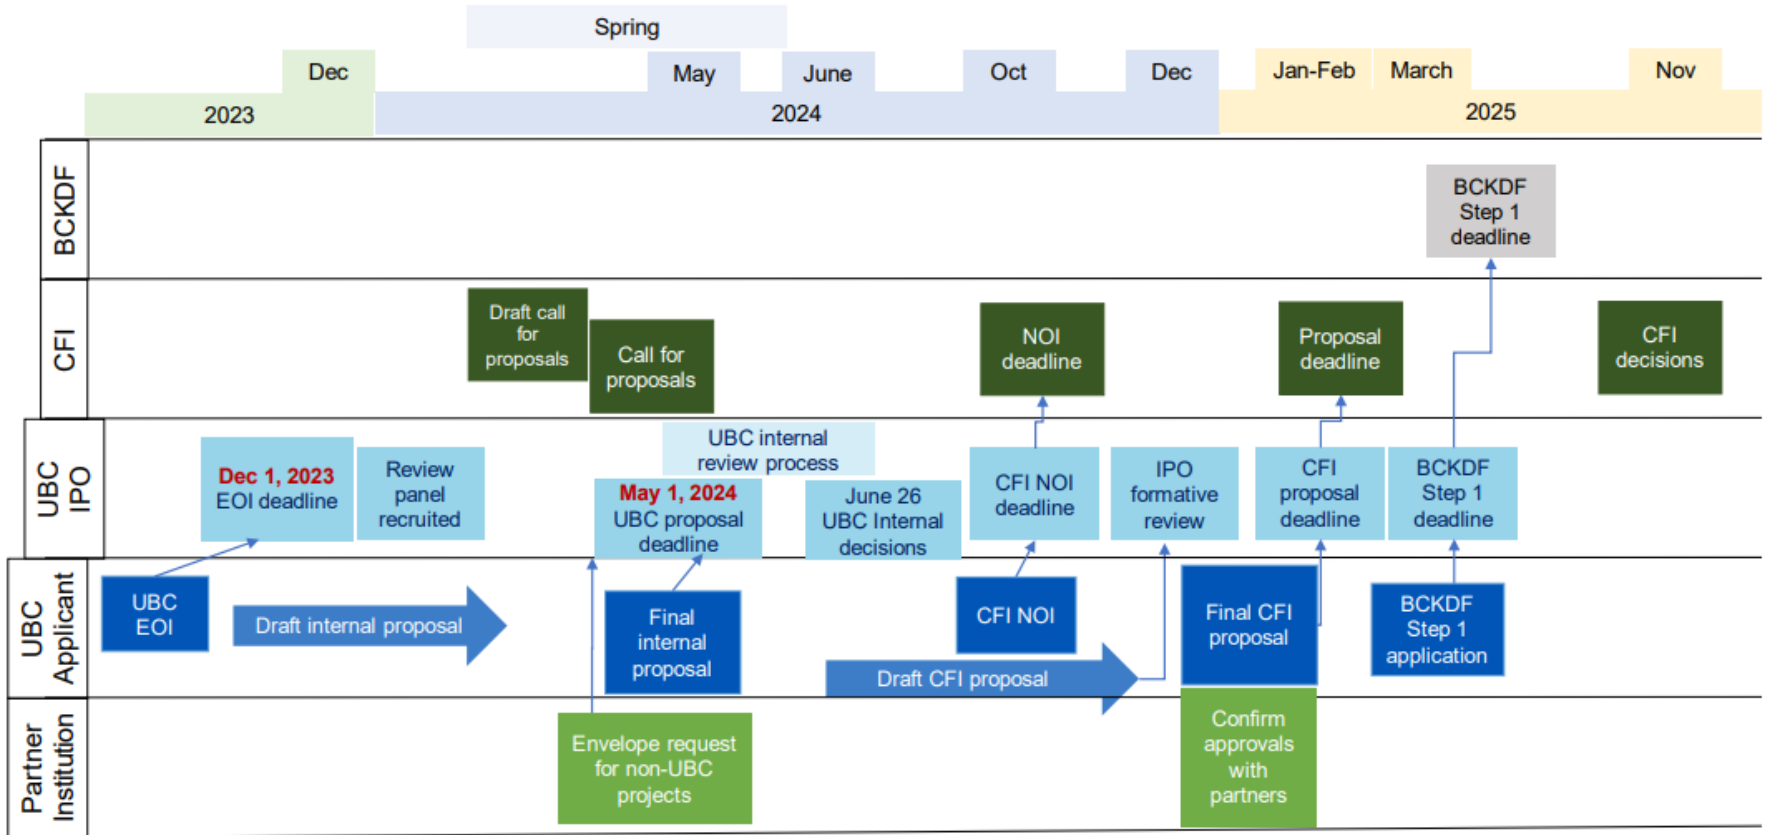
Spring

Dec | May | June | Oct | Dec | Jan-Feb | March | Nov

2023 | 2024 | 2025

BCKDF

BCKDF Step 1 deadline

CFI

Draft call for proposals

Call for proposals

NOI deadline

Proposal deadline

CFI decisions

UBC IPO

Dec 1, 2023 EOI deadline

Review panel recruited

UBC internal review process

May 1, 2024 UBC proposal deadline

June 26 UBC Internal decisions

CFI NOI deadline

IPO formative review

CFI proposal deadline

BCKDF Step 1 deadline

UBC Applicant

UBC EOI

Draft internal proposal

Final internal proposal

CFI NOI

Draft CFI proposal

Final CFI proposal

BCKDF Step 1 application

Partner Institution

Envelope request for non-UBC projects

Confirm approvals with partners